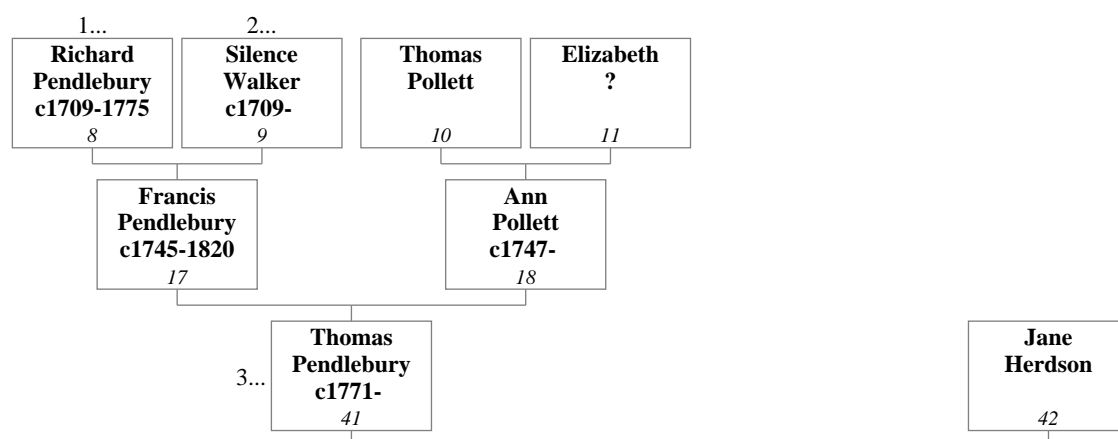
1...
Richard Pendlebury c1709-1775
8

2...
Silence Walker c1709-
9

Thomas Pollett
10

Elizabeth ?
11

Francis Pendlebury c1745-1820
17

Ann Pollett c1747-
18

3...
Thomas Pendlebury c1771-
41

Jane Herdson
42